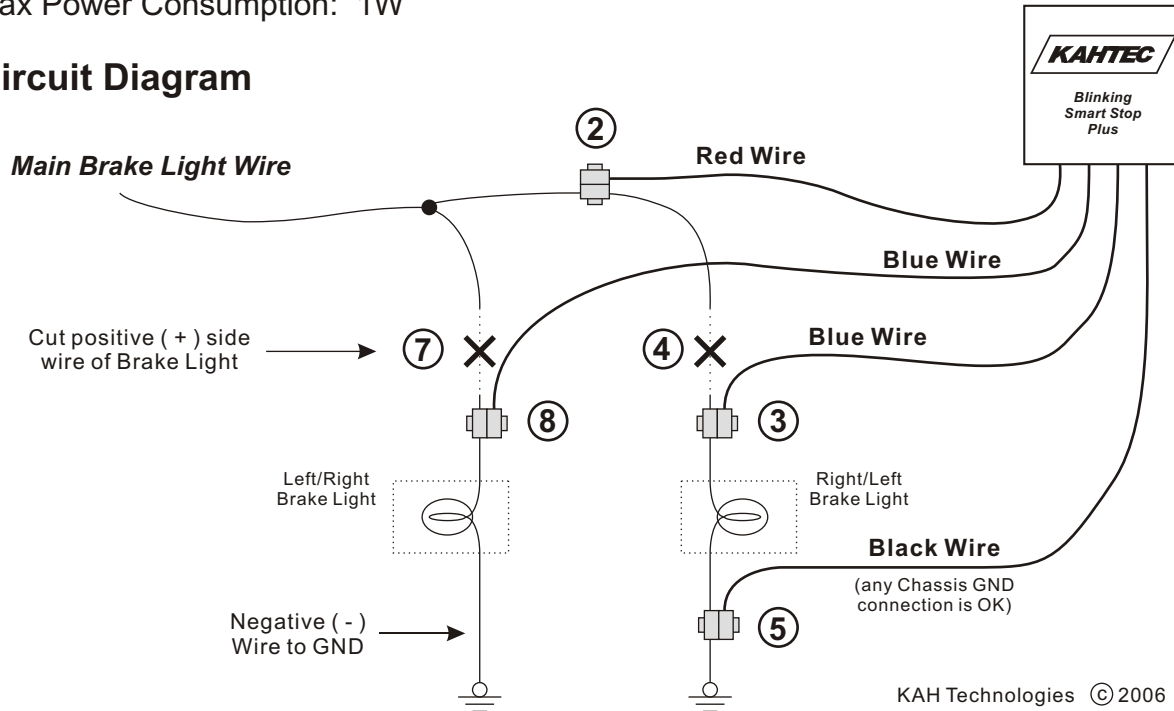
ax Power Consumption: 1W

ircuit Diagram

KAHTEC
Blinking Smart Stop Plus

Main Brake Light Wire

2

Red Wire

Blue Wire

Cut positive ( + ) side wire of Brake Light

7

4

Blue Wire

8

3

Left/Right Brake Light

Right/Left Brake Light

Black Wire

(any Chassis GND connection is OK)

Negative ( - ) Wire to GND

5

KAH Technologies ⓒ 2006